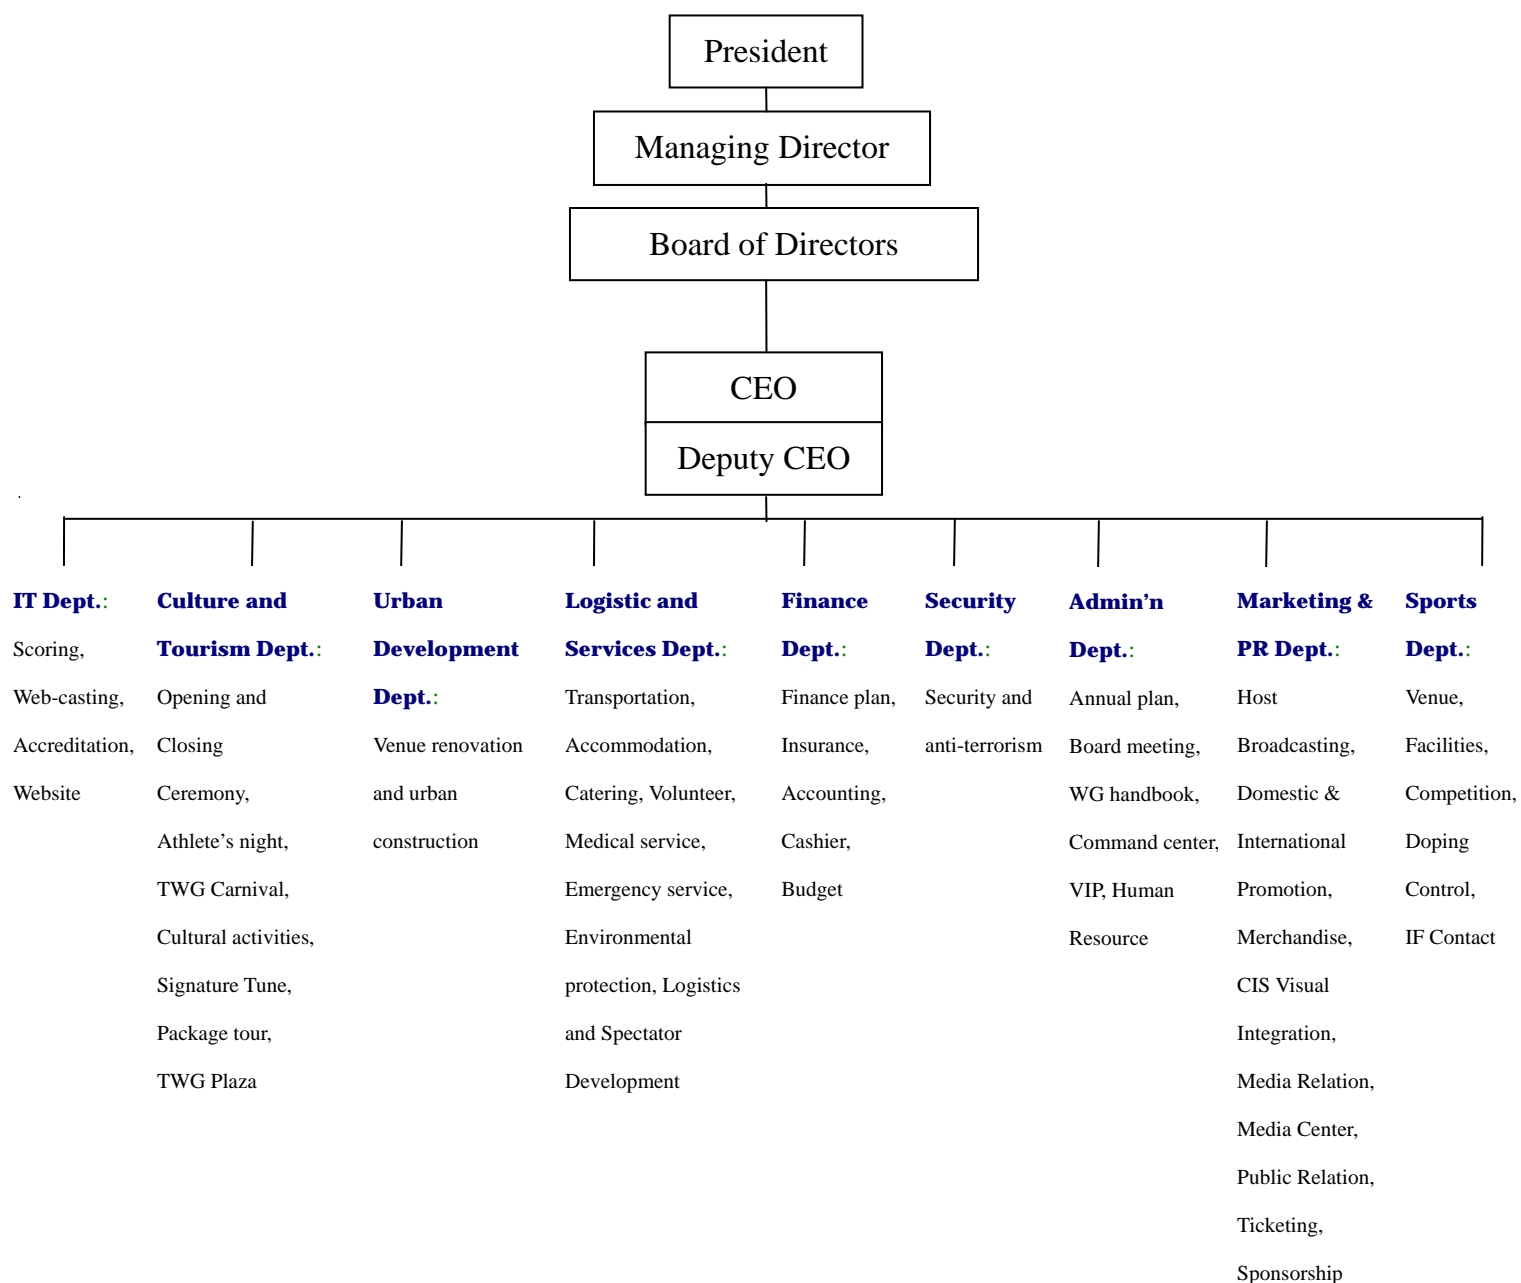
President

Managing Director

Board of Directors

CEO

Deputy CEO

IT Dept.: Scoring, Web-casting, Accreditation, Website

Culture and Tourism Dept.: Opening and Closing Ceremony, Athlete’s night, TWG Carnival, Cultural activities, Signature Tune, Package tour, TWG Plaza

Urban Development Dept.: Venue renovation and urban construction

Logistic and Services Dept.: Transportation, Accommodation, Catering, Volunteer, Medical service, Emergency service, Environmental protection, Logistics and Spectator Development

Finance Dept.: Finance plan, Insurance, Accounting, Cashier, Budget

Security Dept.: Security and anti-terrorism

Admin’n Dept.: Annual plan, Board meeting, WG handbook, Command center, VIP, Human Resource

Marketing & PR Dept.: Host Broadcasting, Domestic & International Promotion, Merchandise, CIS Visual Integration, Media Relation, Media Center, Public Relation, Ticketing, Sponsorship

Sports Dept.: Venue, Facilities, Competition, Doping Control, IF Contact